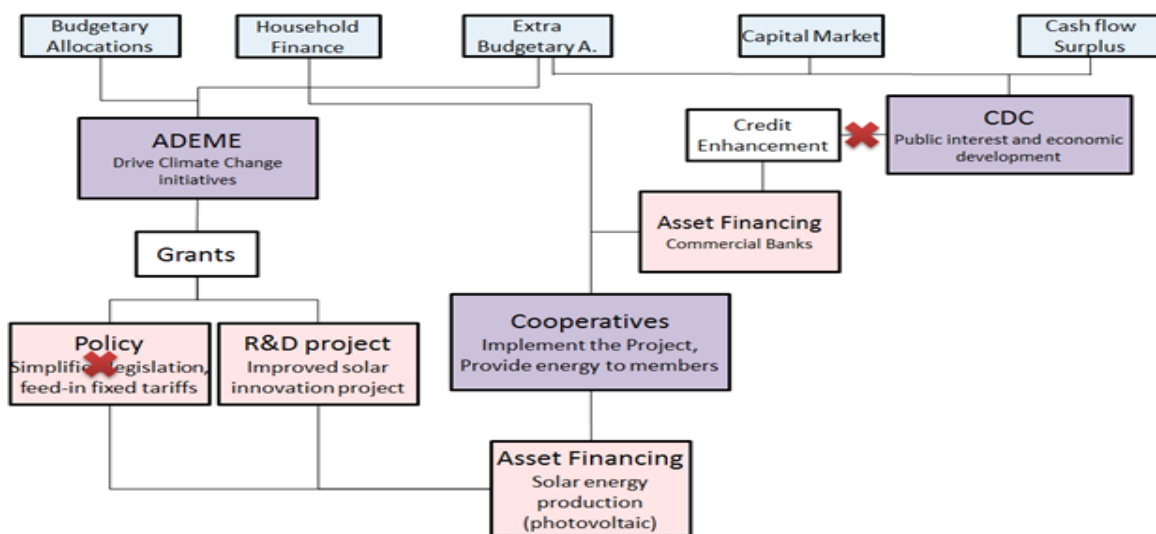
Budgetary Allocations

Household Finance

Extra Budgetary A.

Capital Market

Cash flow Surplus

ADEME
Drive Climate Change initiatives

Credit Enhancement

CDC
Public interest and economic development

Asset Financing
Commercial Banks

Grants

Cooperatives
Implement the Project, Provide energy to members

Policy
Simplifi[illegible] legislation, feed-in fixed tariffs

R&D project
Improved solar innovation project

Asset Financing
Solar energy production (photovoltaic)